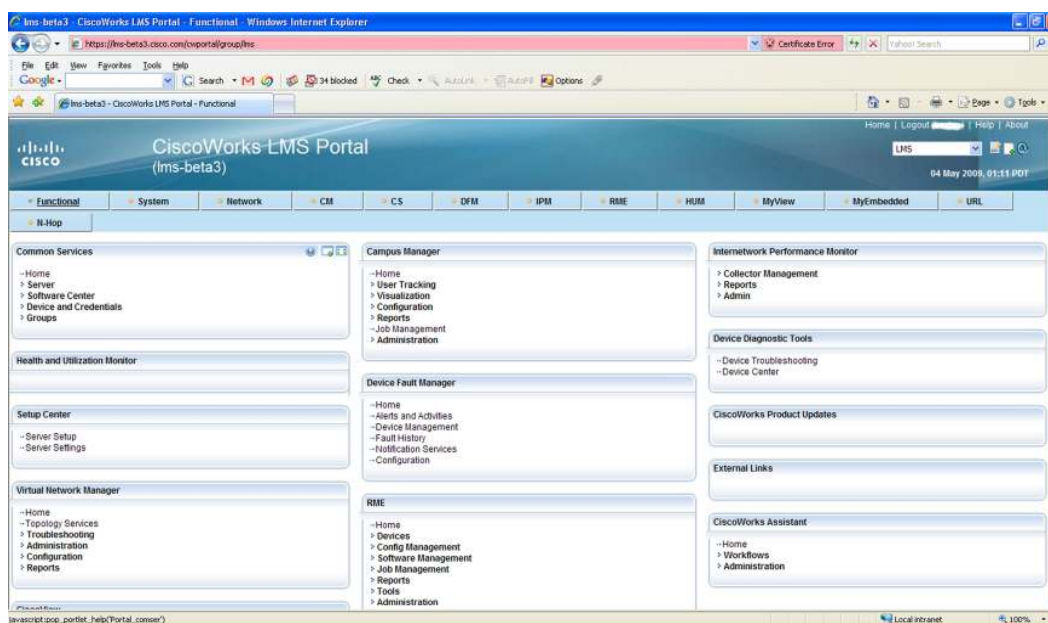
lms-beta3 - CiscoWorks LMS Portal - Functional - Windows Internet Explorer

https://lms-beta3.cisco.com/cwportal/group/lms

Certificate Error

Yahoo! Search

File Edit View Favorites Tools Help

Google

Search

34 blocked

Check

AutoLink

AutoFill

Options

lms-beta3 - CiscoWorks LMS Portal - Functional

Page

Tools

Home | Logout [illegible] | Help | About

CISCO

CiscoWorks LMS Portal
(lms-beta3)

LMS

04 May 2009, 01:11 PDT

Functional | System | Network | CM | CS | DFM | IPM | RME | HUM | MyView | MyEmbedded | URL | N-Hop

Common Services

-Home
› Server
› Software Center
› Device and Credentials
› Groups

Health and Utilization Monitor

Setup Center

-Server Setup
-Server Settings

Virtual Network Manager

-Home
-Topology Services
› Troubleshooting
› Administration
› Configuration
› Reports

Campus Manager

-Home
› User Tracking
› Visualization
› Configuration
› Reports
-Job Management
› Administration

Device Fault Manager

-Home
-Alerts and Activities
-Device Management
-Fault History
-Notification Services
-Configuration

RME

-Home
› Devices
› Config Management
› Software Management
› Job Management
› Reports
› Tools
› Administration

Internetwork Performance Monitor

› Collector Management
› Reports
› Admin

Device Diagnostic Tools

-Device Troubleshooting
-Device Center

CiscoWorks Product Updates

External Links

CiscoWorks Assistant

-Home
› Workflows
› Administration

javascript:pop_portlet_help('Portal_conser')

Local intranet

100%